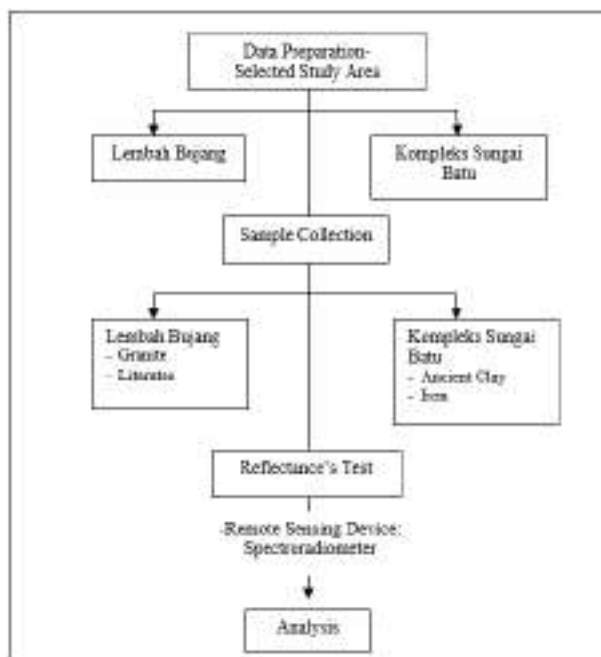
Data Preparation-
Selected Study Area

Lembah Bujang

Kompleks Sungai Batu

Sample Collection

Lembah Bujang
- Granite
- Laterites

Kompleks Sungai Batu
- Ancient Clay
- Iron

Reflectance's Test

-Remote Sensing Device:
Spectroradiometer

Analysis